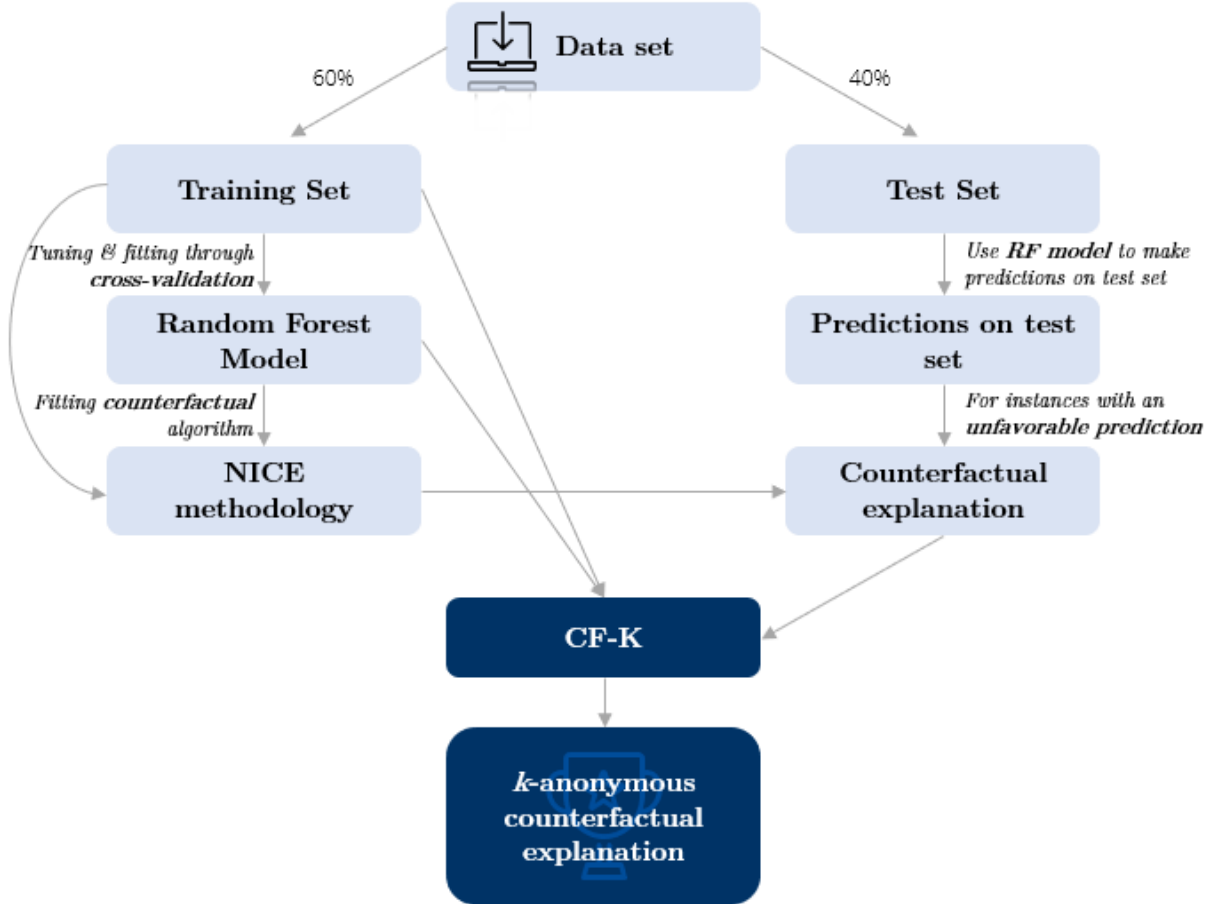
Data set

60%

40%

Training Set

Test Set

Tuning & fitting through **cross-validation**

Use **RF model** to make predictions on test set

Random Forest Model

Predictions on test set

Fitting **counterfactual** algorithm

For instances with an **unfavorable prediction**

NICE methodology

Counterfactual explanation

CF-K

*k*-anonymous counterfactual explanation